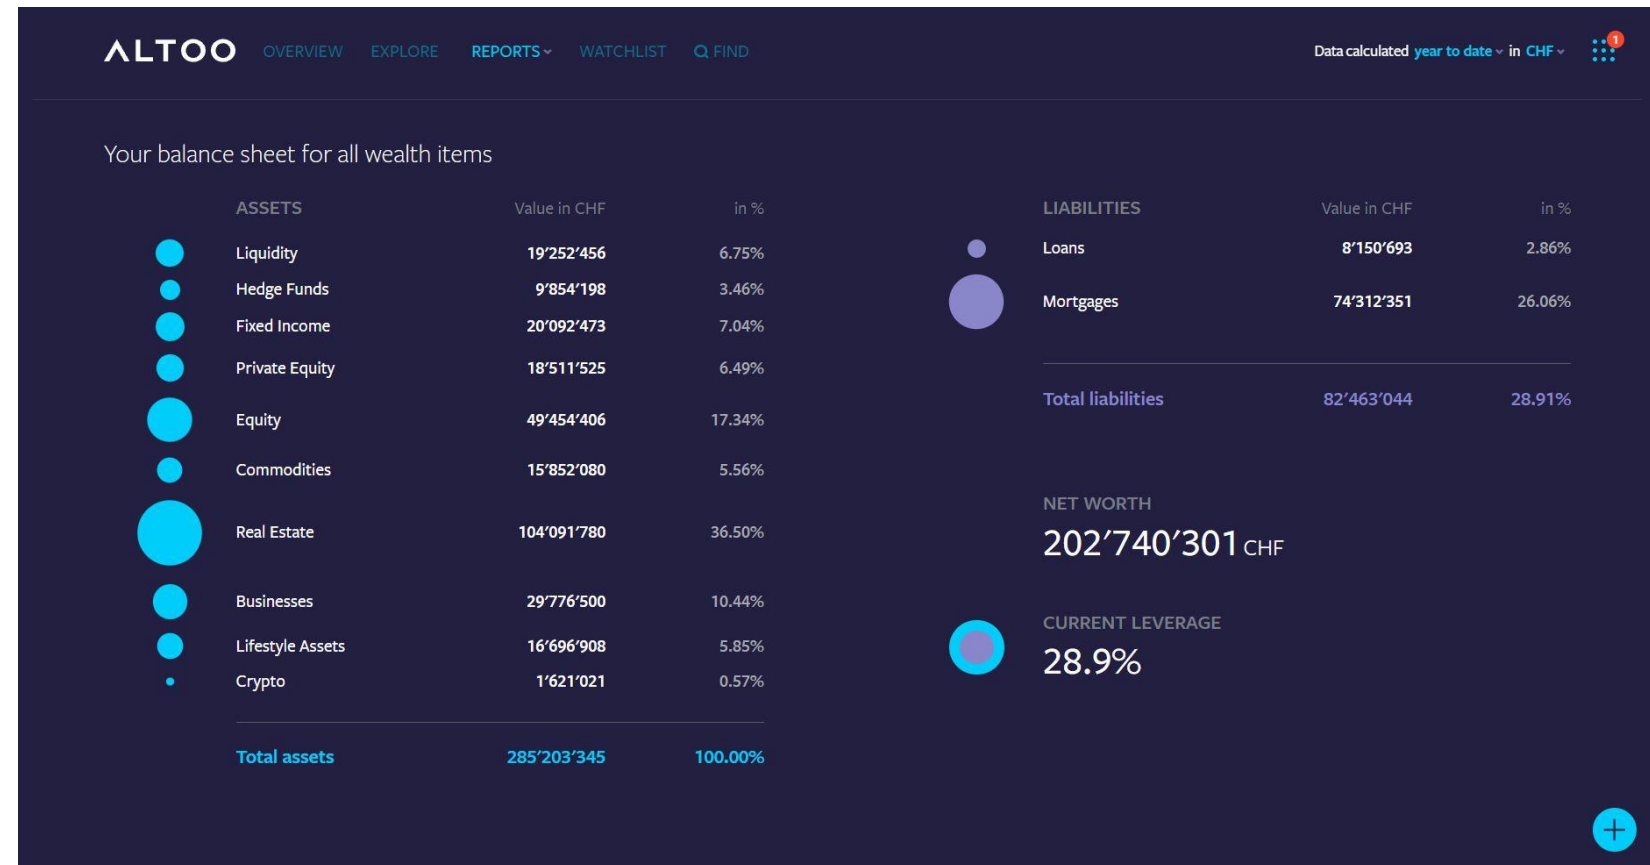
ALTOO OVERVIEW EXPLORE REPORTS WATCHLIST FIND

Data calculated year to date in CHF

1

Your balance sheet for all wealth items

| ASSETS | Value in CHF | in % |
|---|---|---|
| Liquidity | 19’252’456 | 6.75% |
| Hedge Funds | 9’854’198 | 3.46% |
| Fixed Income | 20’092’473 | 7.04% |
| Private Equity | 18’511’525 | 6.49% |
| Equity | 49’454’406 | 17.34% |
| Commodities | 15’852’080 | 5.56% |
| Real Estate | 104’091’780 | 36.50% |
| Businesses | 29’776’500 | 10.44% |
| Lifestyle Assets | 16’696’908 | 5.85% |
| Crypto | 1’621’021 | 0.57% |
| Total assets | 285’203’345 | 100.00% |

| LIABILITIES | Value in CHF | in % |
|---|---|---|
| Loans | 8’150’693 | 2.86% |
| Mortgages | 74’312’351 | 26.06% |
| Total liabilities | 82’463’044 | 28.91% |

NET WORTH
202’740’301 CHF

CURRENT LEVERAGE
28.9%